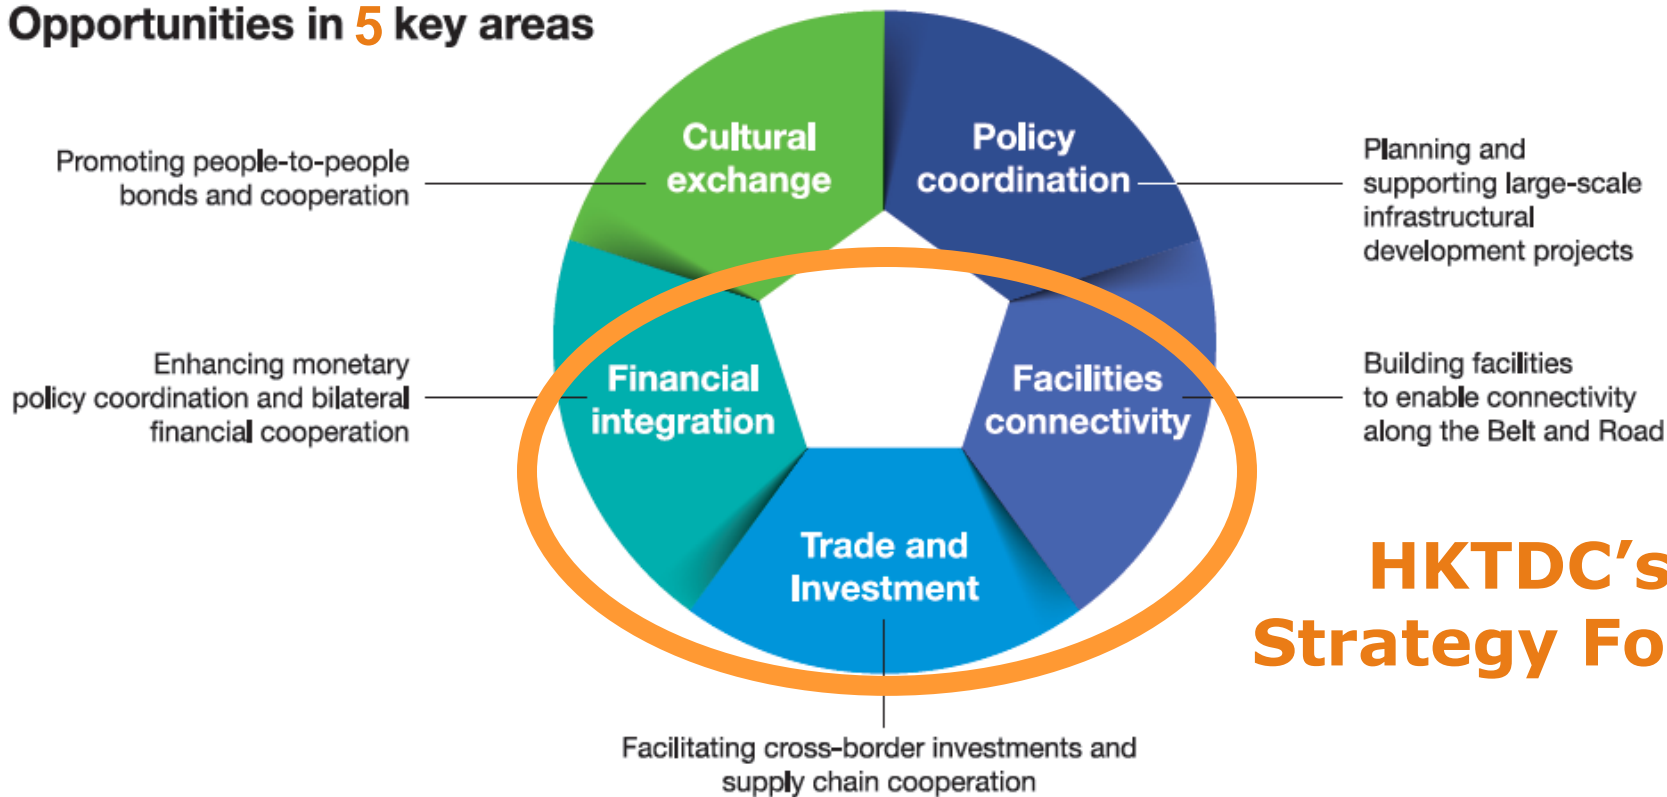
Opportunities in 5 key areas

Promoting people-to-people bonds and cooperation

Cultural exchange

Policy coordination

Planning and supporting large-scale infrastructural development projects

Enhancing monetary policy coordination and bilateral financial cooperation

Financial integration

Facilities connectivity

Building facilities to enable connectivity along the Belt and Road

Trade and Investment

HKTDC's Strategy Fo

Facilitating cross-border investments and supply chain cooperation